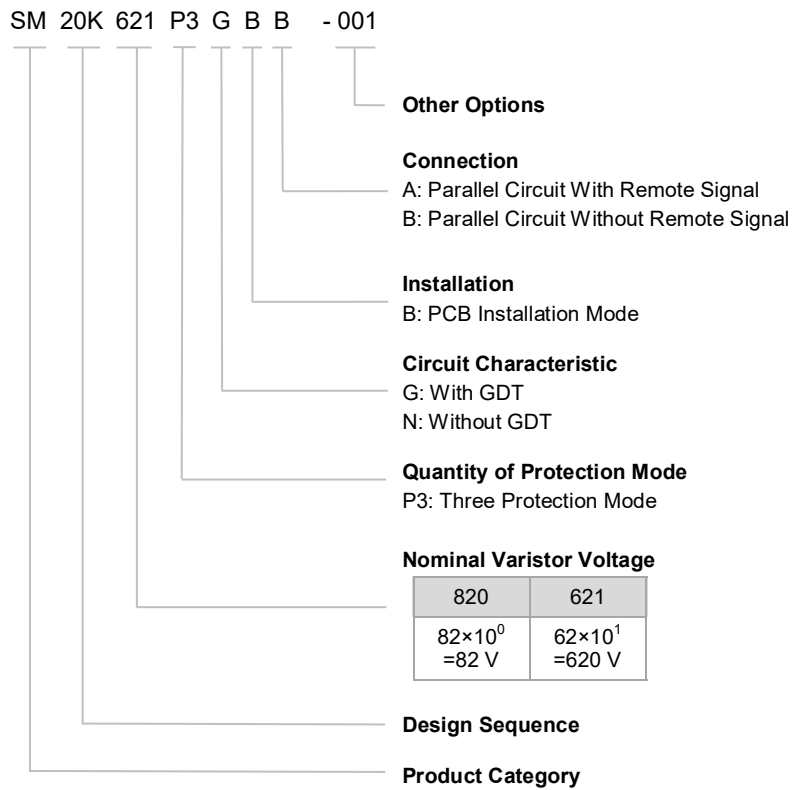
SM 20K 621 P3 G B B - 001

Other Options

Connection
A: Parallel Circuit With Remote Signal
B: Parallel Circuit Without Remote Signal

Installation
B: PCB Installation Mode

Circuit Characteristic
G: With GDT
N: Without GDT

Quantity of Protection Mode
P3: Three Protection Mode

Nominal Varistor Voltage

| 820 | 621 |
|---|---|
| $82\times10^0$ =82 V | $62\times10^1$ =620 V |

Design Sequence

Product Category